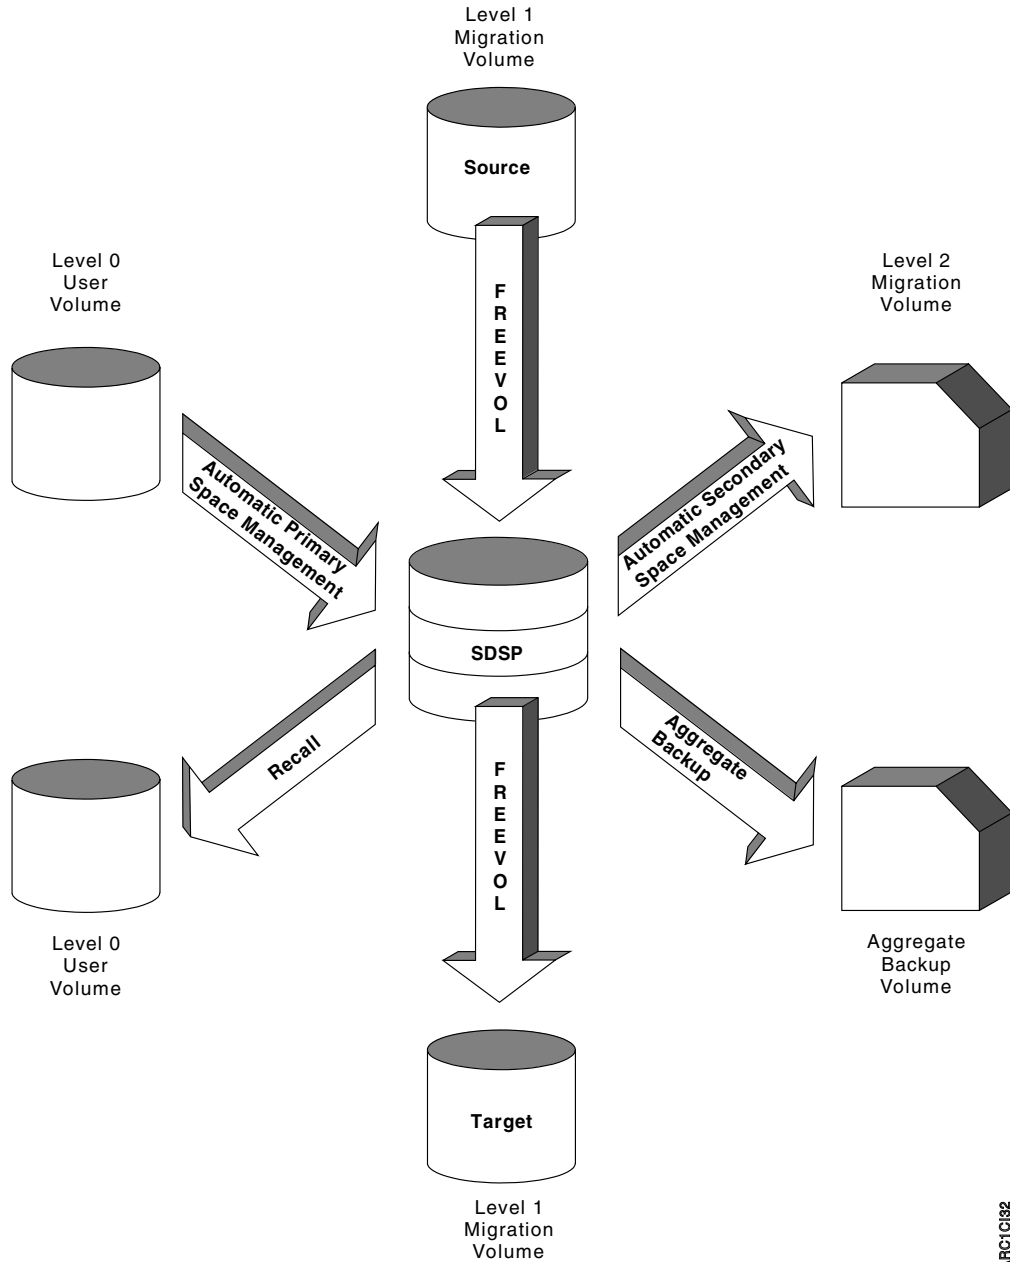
Level 1
Migration
Volume

Source

Level 0
User
Volume

F
R
E
E
V
O
L

Level 2
Migration
Volume

Automatic Primary
Space Management

Automatic Secondary
Space Management

SDSP

Recall

F
R
E
E
V
O
L

Aggregate
Backup

Level 0
User
Volume

Aggregate
Backup
Volume

Target

Level 1
Migration
Volume

ARC1CI32